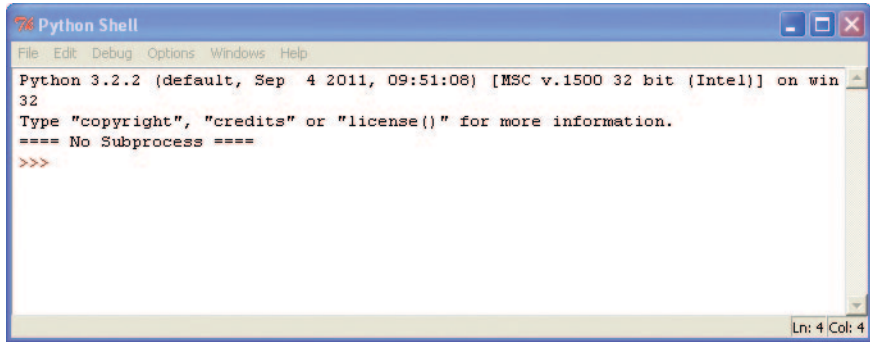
Python Shell

File Edit Debug Options Windows Help

Python 3.2.2 (default, Sep 4 2011, 09:51:08) [MSC v.1500 32 bit (Intel)] on win 32
Type "copyright", "credits" or "license()" for more information.
==== No Subprocess ====
>>>

Ln: 4 Col: 4